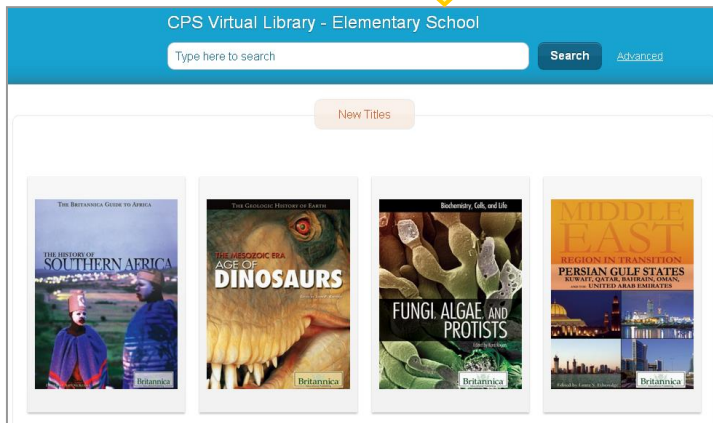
CPS Virtual Library - Elementary School

Type here to search

Search

Advanced

New Titles

THE BRITANNICA GUIDE TO AFRICA

THE HISTORY OF SOUTHERN AFRICA

Britannica

THE GEOLOGIC HISTORY OF EARTH

THE MESOZOIC ERA AGE OF DINOSAURS

Britannica

Biochemistry, Cells, and Life

FUNGI, ALGAE, AND PROTISTS

Britannica

MIDDLE EAST REGION IN TRANSITION

PERSIAN GULF STATES KUWAIT, QATAR, BAHRAIN, OMAN, AND THE UNITED ARAB EMIRATES

Britannica